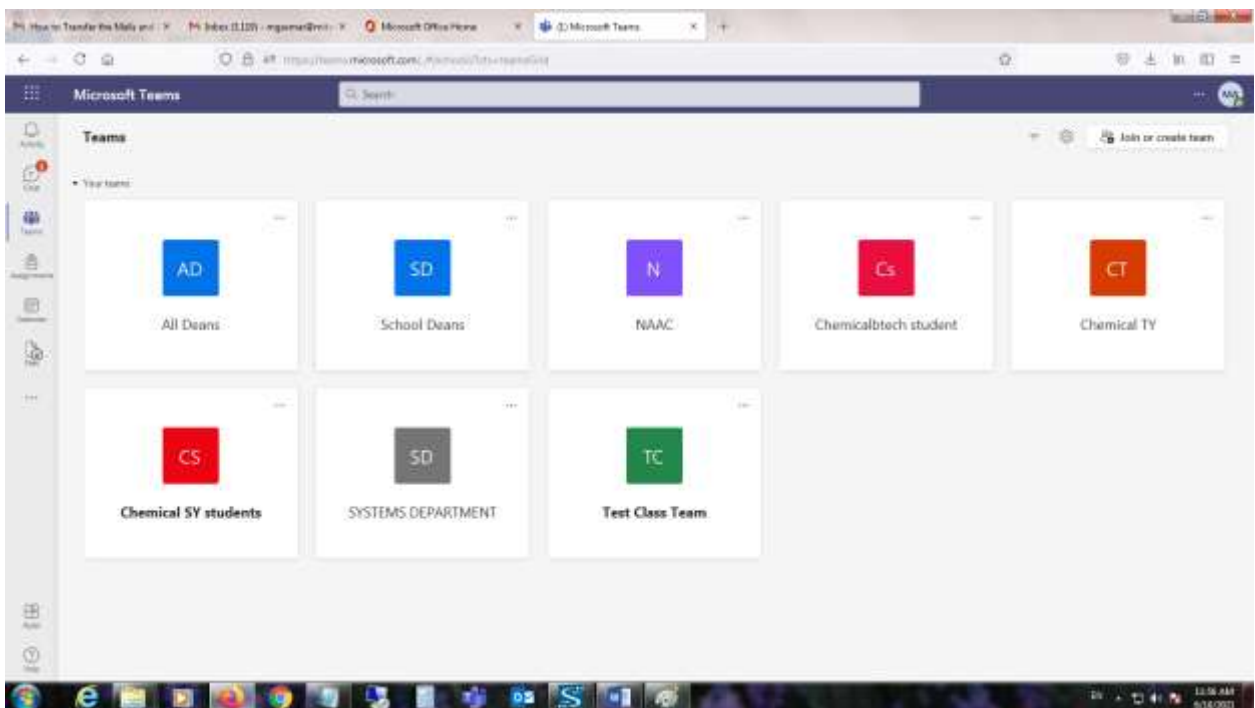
How to Transfer the Mails and | Inbox (1,120) - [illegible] | Microsoft Office Home | (1) Microsoft Teams

Microsoft Teams

Search

Teams

Join or create team

Your teams

AD
All Deans

SD
School Deans

N
NAAC

Cs
Chemicalbtech student

CT
Chemical TY

CS
Chemical SY students

SD
SYSTEMS DEPARTMENT

TC
Test Class Team